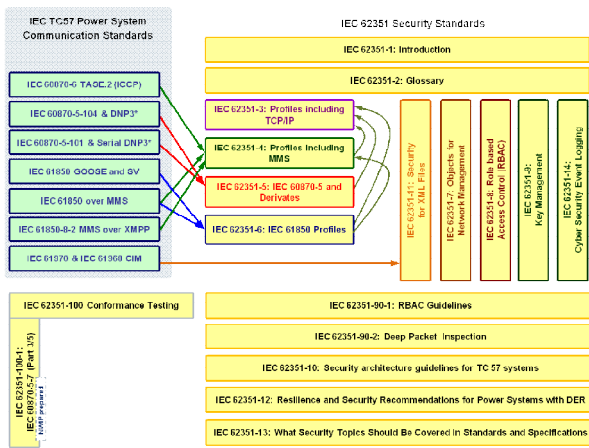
IEC TC57 Power System Communication Standards

IEC 62351 Security Standards

IEC 62351-1: Introduction

IEC 62351-2: Glossary

IEC 60870-6 TASE.2 (ICCP)

IEC 60870-5-104 & DNP3*

IEC 60870-5-101 & Serial DNP3*

IEC 61850 GOOSE and SV

IEC 61850 over MMS

IEC 61850-8-2 MMS over XMPP

IEC 61970 & IEC 61968 CIM

IEC 62351-3: Profiles including TCP/IP

IEC 62351-4: Profiles including MMS

IEC 62351-5: IEC 60870-5 and Derivates

IEC 62351-6: IEC 61850 Profiles

IEC 62351-11: Security for XML Files

IEC 62351-7: Objects for Network Management

IEC 62351-8: Role based Access Control (RBAC)

IEC 62351-9: Key Management

IEC 62351-14: Cyber Security Event Logging

IEC 62351-100 Conformance Testing

IEC 62351-100-1: IEC 60870-5-7 (Part 3/5)

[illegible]

IEC 62351-90-1: RBAC Guidelines

IEC 62351-90-2: Deep Packet Inspection

IEC 62351-10: Security architecture guidelines for TC 57 systems

IEC 62351-12: Resilience and Security Recommendations for Power Systems with DER

IEC 62351-13: What Security Topics Should Be Covered in Standards and Specifications